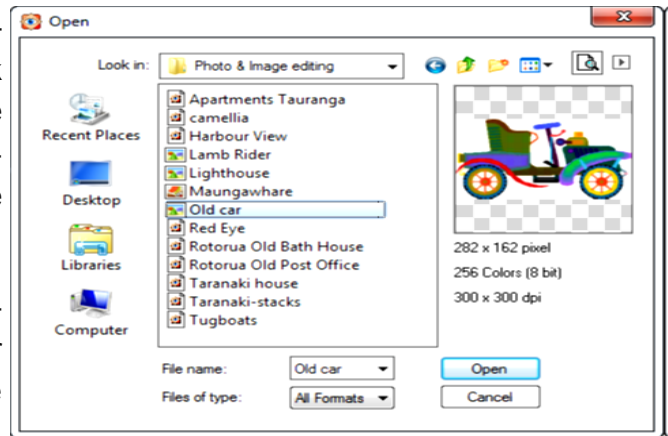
Open

Look in: Photo & Image editing

Recent Places
Desktop
Libraries
Computer

Apartments Tauranga
camellia
Harbour View
Lamb Rider
Lighthouse
Maungawhare
Old car
Red Eye
Rotorua Old Bath House
Rotorua Old Post Office
Taranaki house
Taranaki-stacks
Tugboats

282 x 162 pixel
256 Colors (8 bit)
300 x 300 dpi

File name: Old car
Files of type: All Formats

Open
Cancel